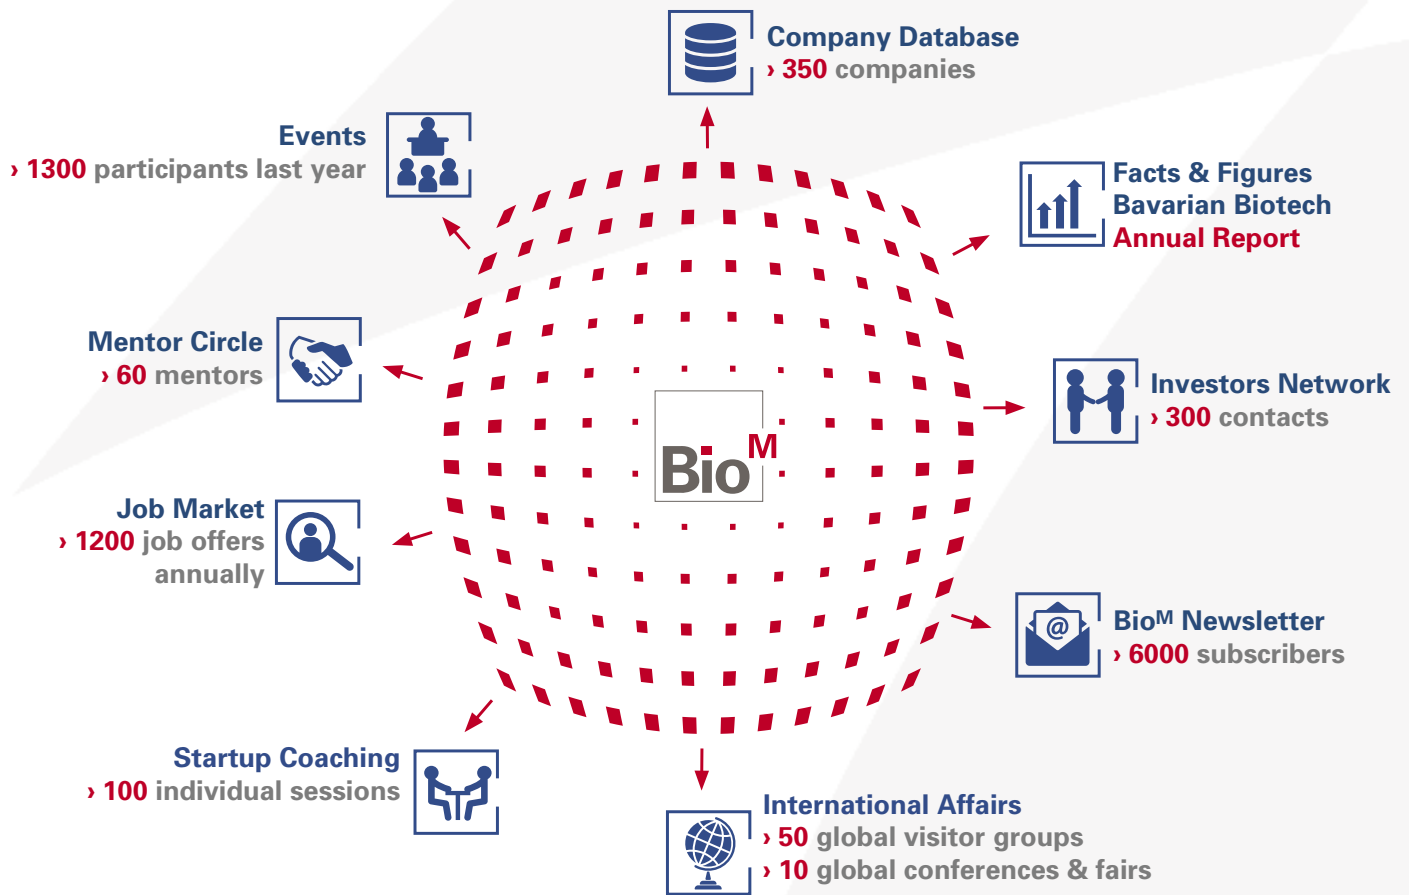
Company Database
› 350 companies

Events
› 1300 participants last year

Facts & Figures
Bavarian Biotech
Annual Report

Mentor Circle
› 60 mentors

Investors Network
› 300 contacts

Bio$^{M}$

Job Market
› 1200 job offers annually

Bio$^{M}$ Newsletter
› 6000 subscribers

Startup Coaching
› 100 individual sessions

International Affairs
› 50 global visitor groups
› 10 global conferences & fairs